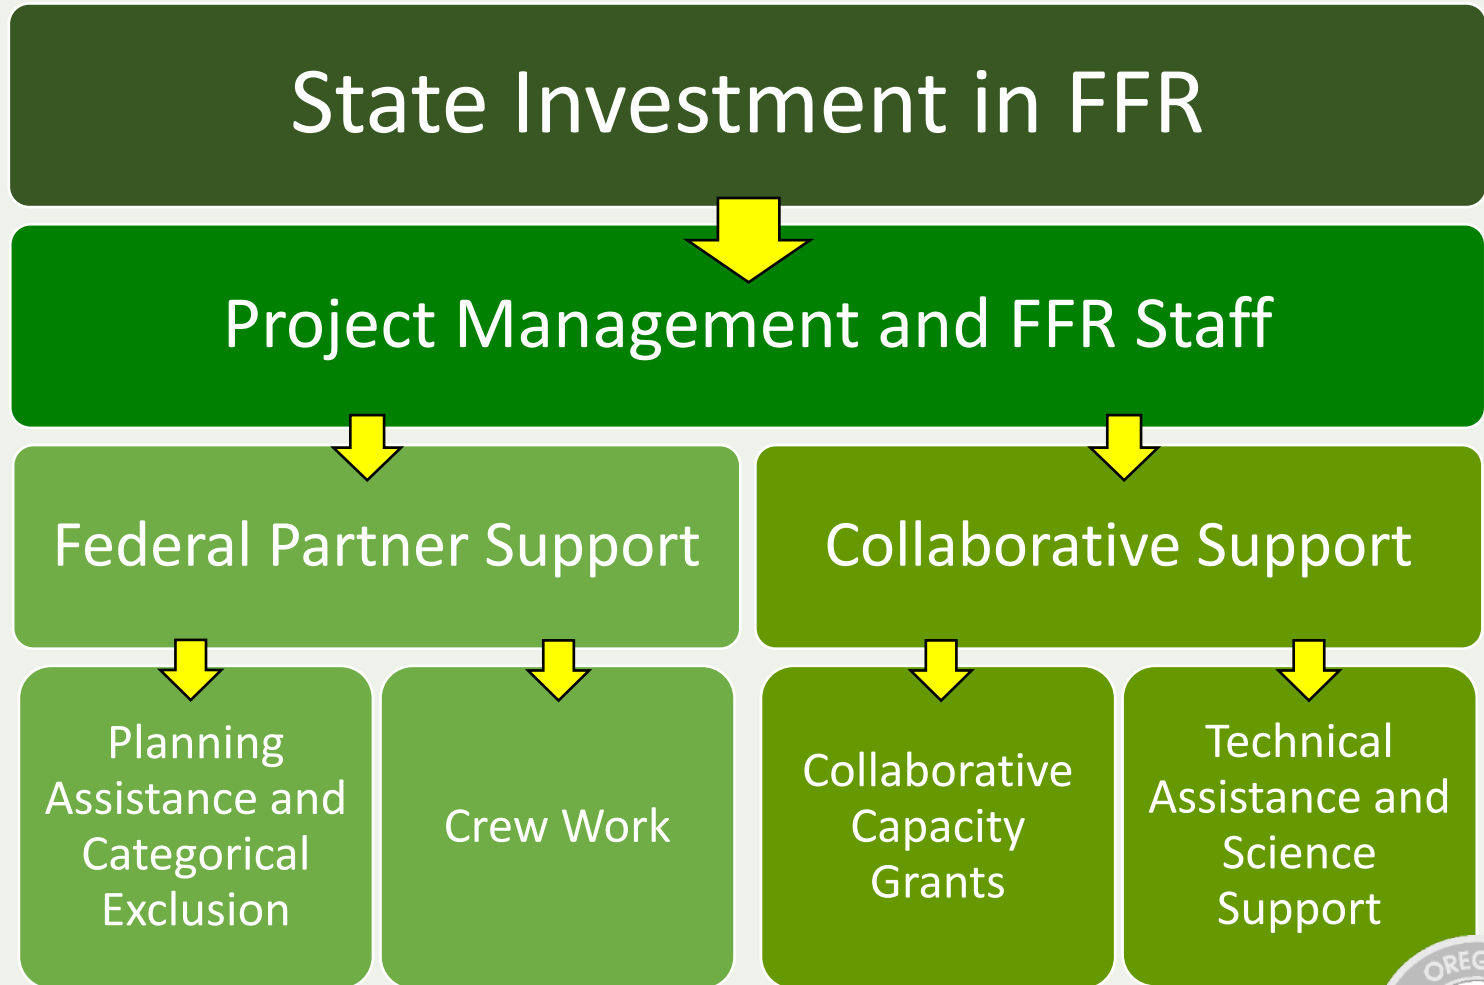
State Investment in FFR

Project Management and FFR Staff

Federal Partner Support

Collaborative Support

Planning Assistance and Categorical Exclusion

Crew Work

Collaborative Capacity Grants

Technical Assistance and Science Support

OREG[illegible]